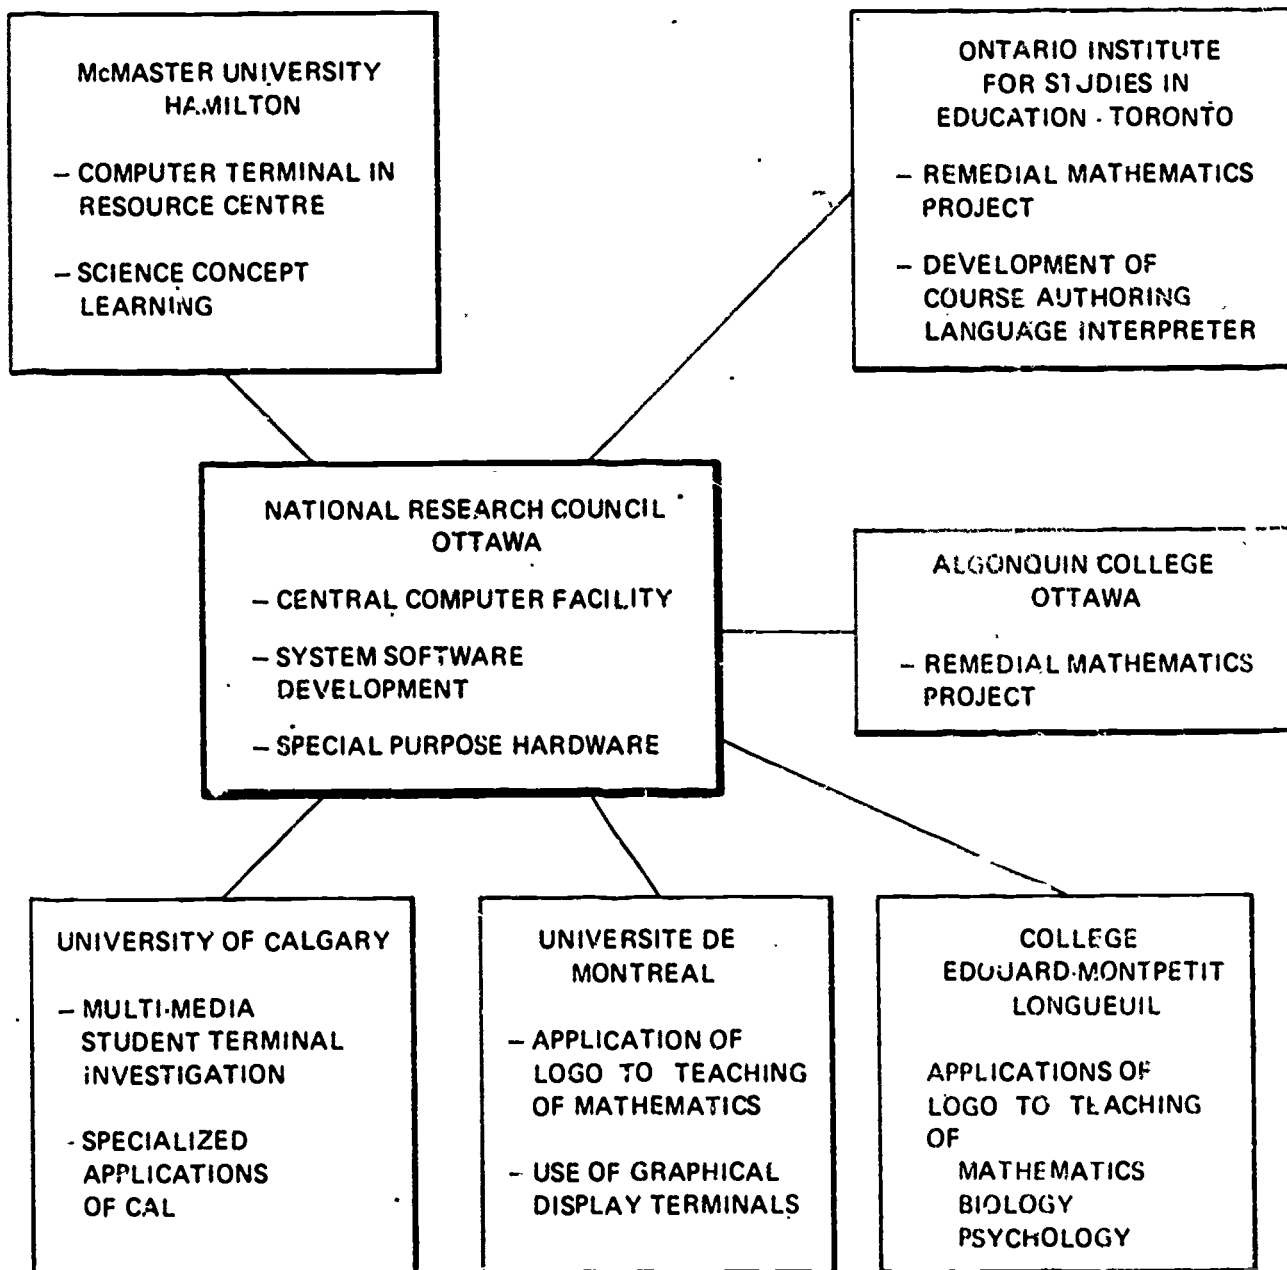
McMASTER UNIVERSITY
HAMILTON

– COMPUTER TERMINAL IN RESOURCE CENTRE

– SCIENCE CONCEPT LEARNING

ONTARIO INSTITUTE FOR STUDIES IN EDUCATION - TORONTO

– REMEDIAL MATHEMATICS PROJECT

– DEVELOPMENT OF COURSE AUTHORING LANGUAGE INTERPRETER

NATIONAL RESEARCH COUNCIL
OTTAWA

– CENTRAL COMPUTER FACILITY

– SYSTEM SOFTWARE DEVELOPMENT

– SPECIAL PURPOSE HARDWARE

ALGONQUIN COLLEGE
OTTAWA

– REMEDIAL MATHEMATICS PROJECT

UNIVERSITY OF CALGARY

– MULTI-MEDIA STUDENT TERMINAL INVESTIGATION

- SPECIALIZED APPLICATIONS OF CAL

UNIVERSITE DE MONTREAL

– APPLICATION OF LOGO TO TEACHING OF MATHEMATICS

– USE OF GRAPHICAL DISPLAY TERMINALS

COLLEGE EDOUARD-MONTPETIT LONGUEUIL

APPLICATIONS OF LOGO TO TEACHING OF
MATHEMATICS
BIOLOGY
PSYCHOLOGY